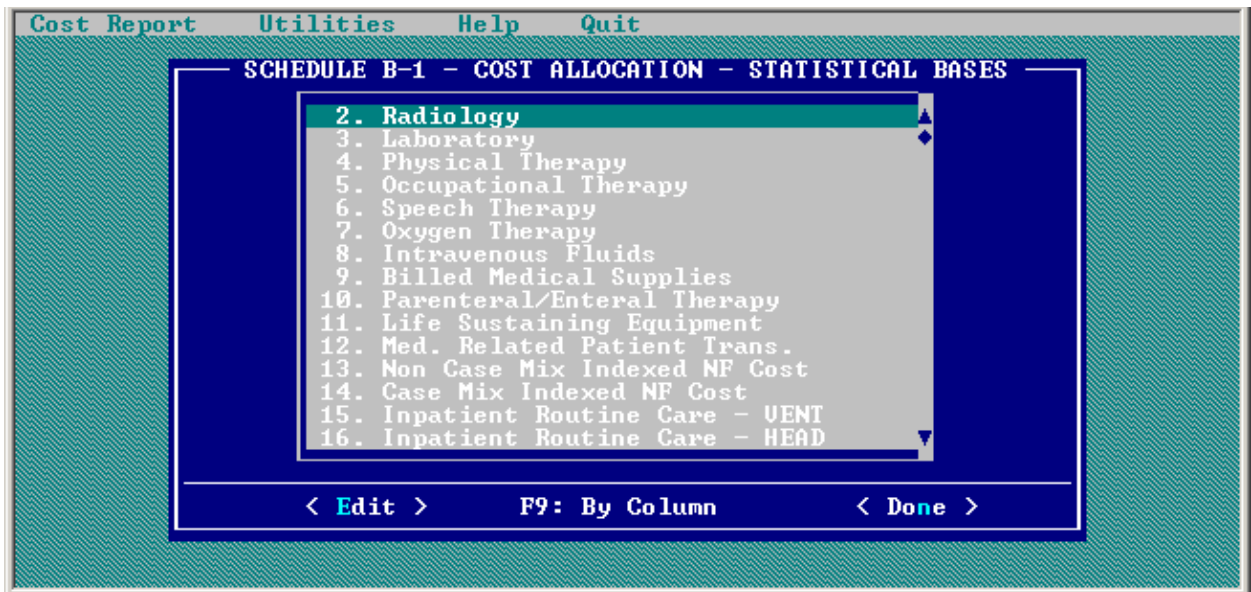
Cost Report Utilities Help Quit

SCHEDULE B-1 - COST ALLOCATION - STATISTICAL BASES

2. Radiology
3. Laboratory
4. Physical Therapy
5. Occupational Therapy
6. Speech Therapy
7. Oxygen Therapy
8. Intravenous Fluids
9. Billed Medical Supplies
10. Parenteral/Enteral Therapy
11. Life Sustaining Equipment
12. Med. Related Patient Trans.
13. Non Case Mix Indexed NF Cost
14. Case Mix Indexed NF Cost
15. Inpatient Routine Care - VENT
16. Inpatient Routine Care - HEAD

< Edit > F9: By Column < Done >